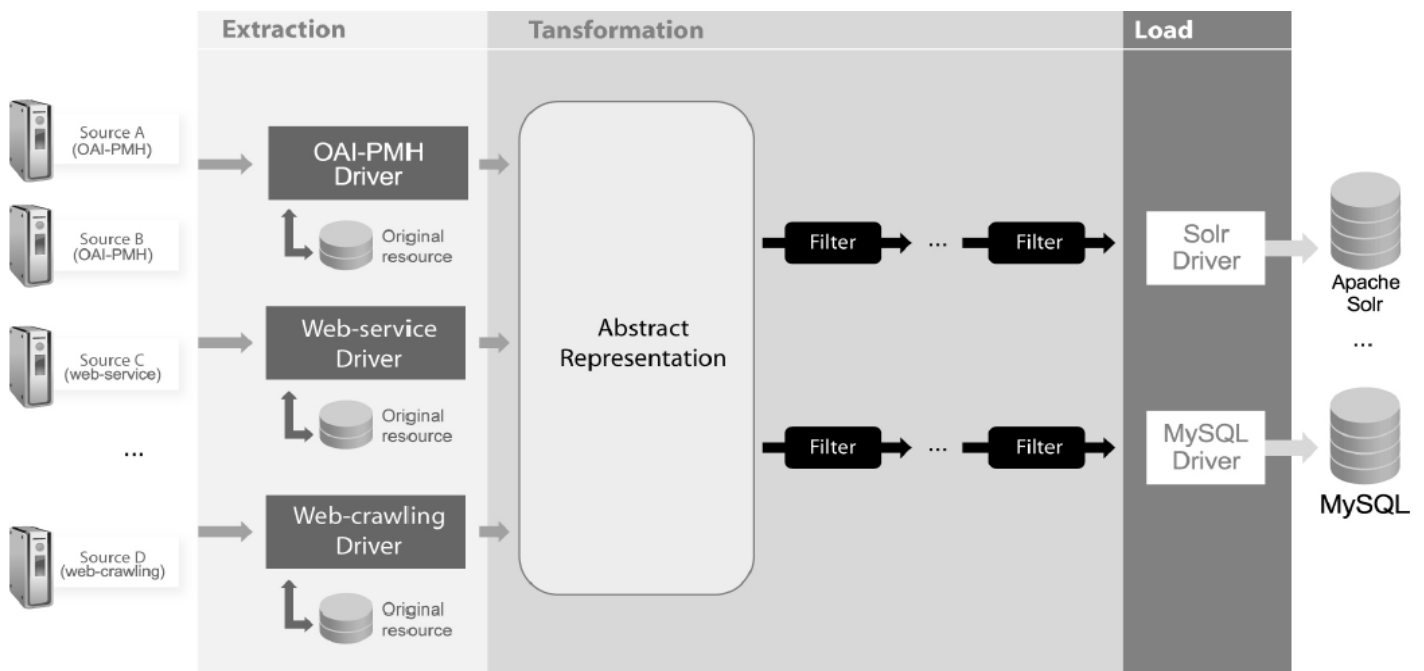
Extraction

Tansformation

Load

Source A (OAI-PMH)

Source B (OAI-PMH)

Source C (web-service)

...

Source D (web-crawling)

OAI-PMH Driver

Original resource

Web-service Driver

Original resource

Web-crawling Driver

Original resource

Abstract Representation

Filter

...

Filter

Filter

...

Filter

Solr Driver

MySQL Driver

Apache Solr

...

MySQL